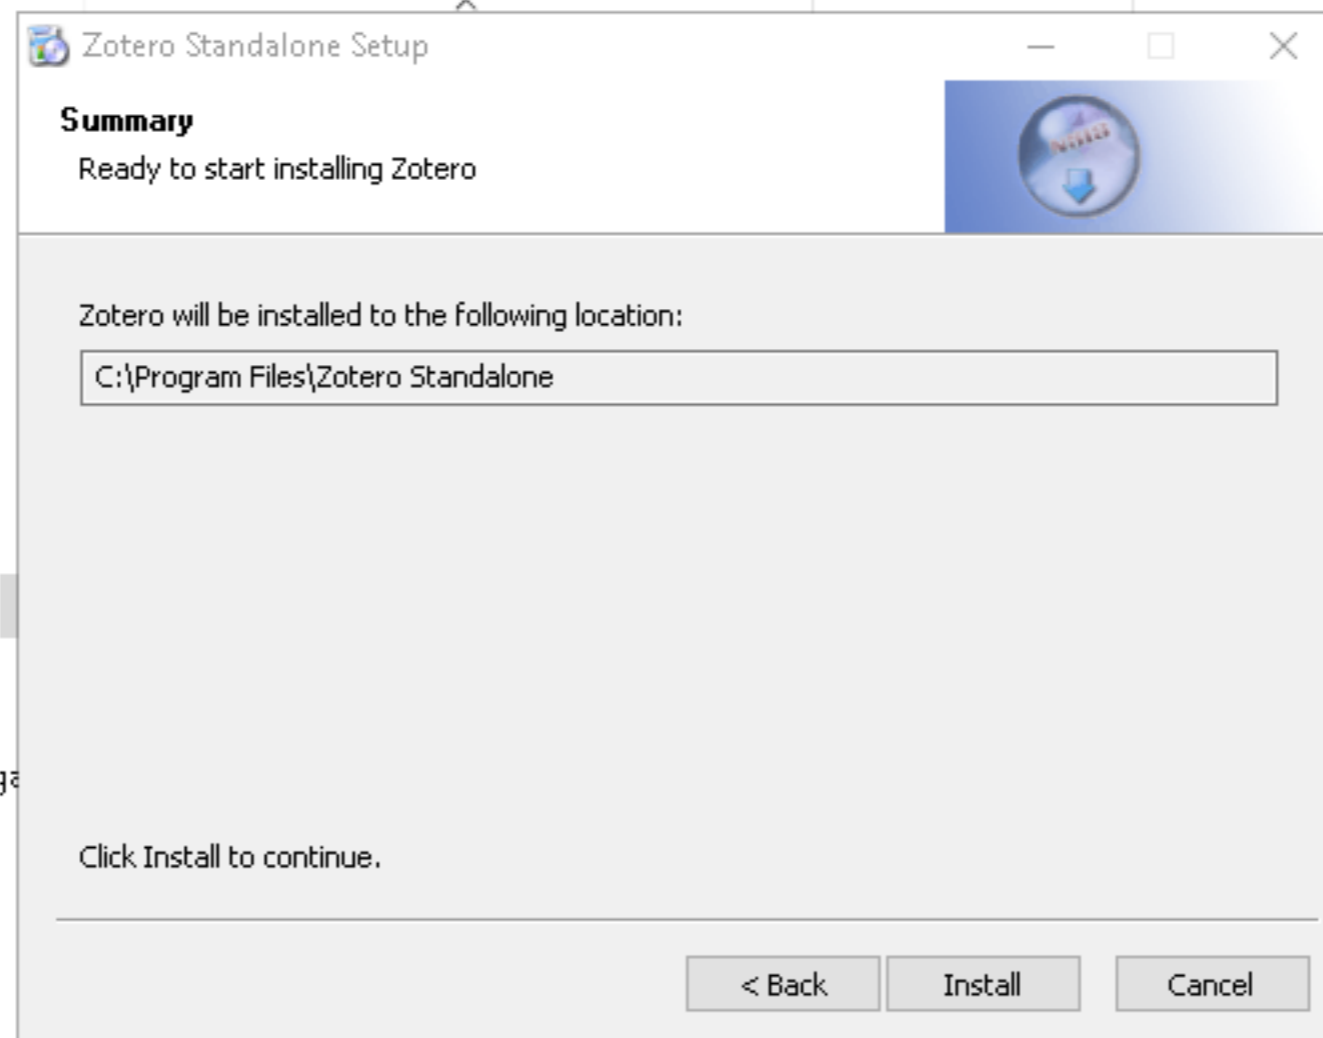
Zotero Standalone Setup

Summary
Ready to start installing Zotero

Zotero will be installed to the following location:

C:\Program Files\Zotero Standalone

Click Install to continue.

< Back | Install | Cancel